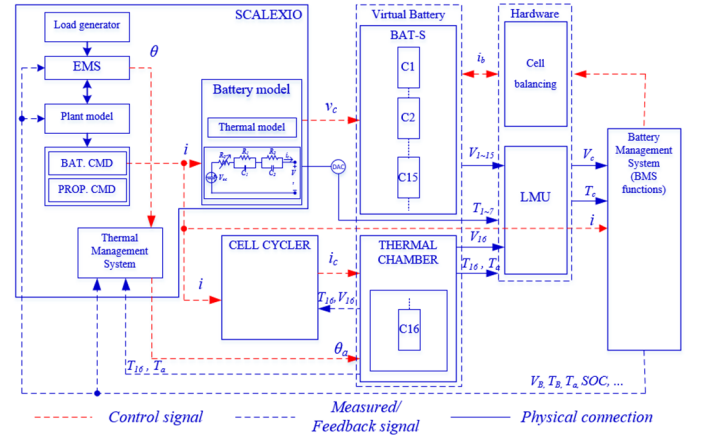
SCALEXIO

Load generator

EMS

$\theta$

Plant model

BAT. CMD

PROP. CMD

Battery model

Thermal model

$R_0$ $R_1$ $R_2$ $C_1$ $C_2$ $V_{oc}$ $V$

DAC

$v_c$

$i$

Thermal Management System

CELL CYCLER

$i$

Virtual Battery

BAT-S

C1

C2

C15

$i_b$

Hardware

Cell balancing

$V_{1\sim15}$

$T_{1\sim7}$

LMU

$V_c$

$T_c$

$i$

Battery Management System (BMS functions)

$i_c$

$T_{16}, V_{16}$

THERMAL CHAMBER

$V_{16}$

$T_{16}$ , $T_a$

C16

$\theta_a$

$T_{16}$ , $T_a$

$V_B, T_B, T_a, SOC, ...$

Control signal

Measured/ Feedback signal

Physical connection